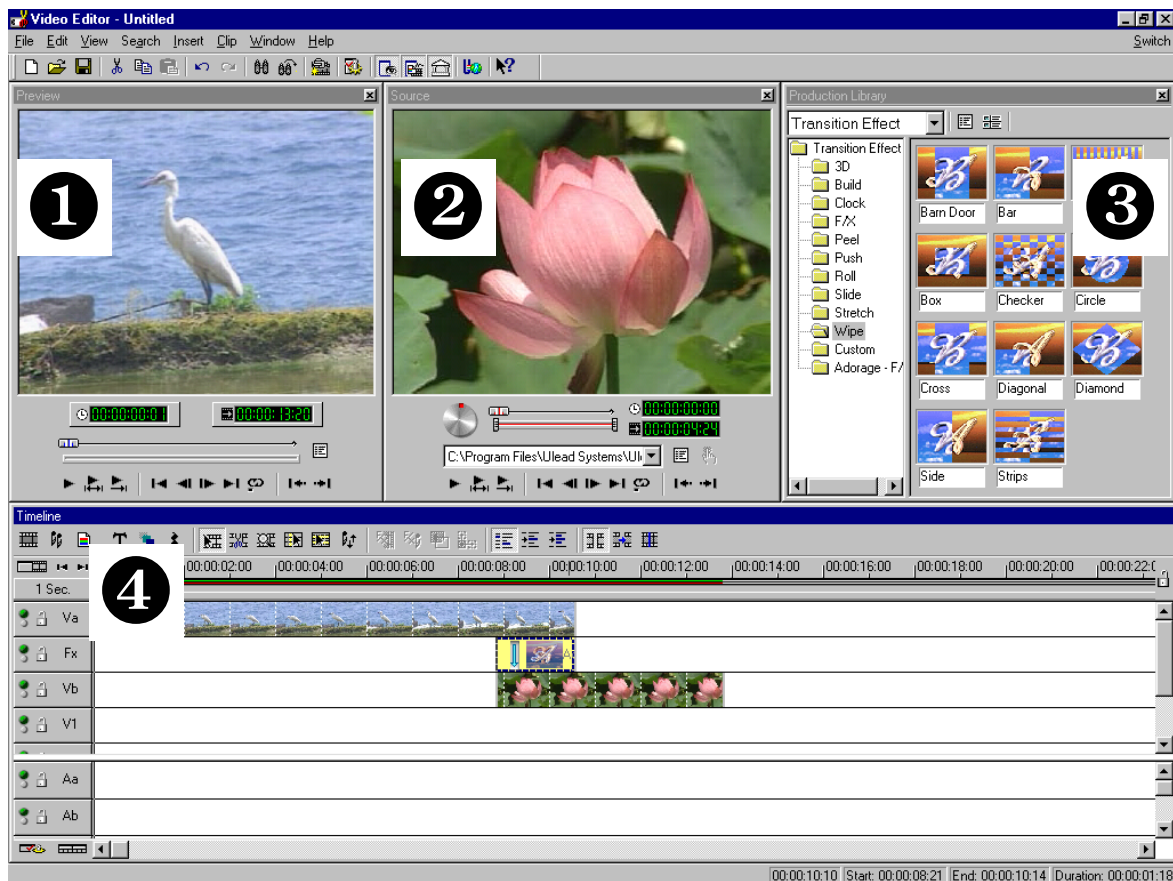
Video Editor - Untitled

File Edit View Search Insert Clip Window Help

Switch

Preview

❶

00:00:00:01 00:00:13:20

Source

❷

00:00:00:00
00:00:04:24

C:\Program Files\Ulead Systems\Ul

Production Library

Transition Effect

Transition Effect
3D
Build
Clock
F/X
Peel
Push
Roll
Slide
Stretch
Wipe
Custom
Adorage - F/

❸

Barn Door
Bar
Box
Checker
Circle
Cross
Diagonal
Diamond
Side
Strips

Timeline

❹

1 Sec.

00:00:02:00 00:00:04:00 00:00:06:00 00:00:08:00 00:00:10:00 00:00:12:00 00:00:14:00 00:00:16:00 00:00:18:00 00:00:20:00 00:00:22:0

Va
Fx
Vb
V1
Aa
Ab

00:00:10:10 Start: 00:00:08:21 End: 00:00:10:14 Duration: 00:00:01:18